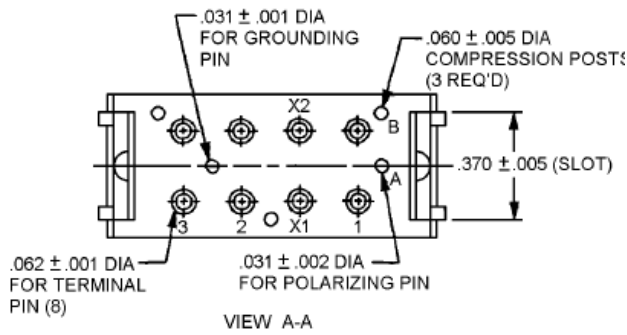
.031 ± .001 DIA FOR GROUNDING PIN

.060 ± .005 DIA COMPRESSION POSTS (3 REQ'D)

X2

B

.370 ± .005 (SLOT)

A

3

2

X1

1

.062 ± .001 DIA FOR TERMINAL PIN (8)

.031 ± .002 DIA FOR POLARIZING PIN

VIEW A-A